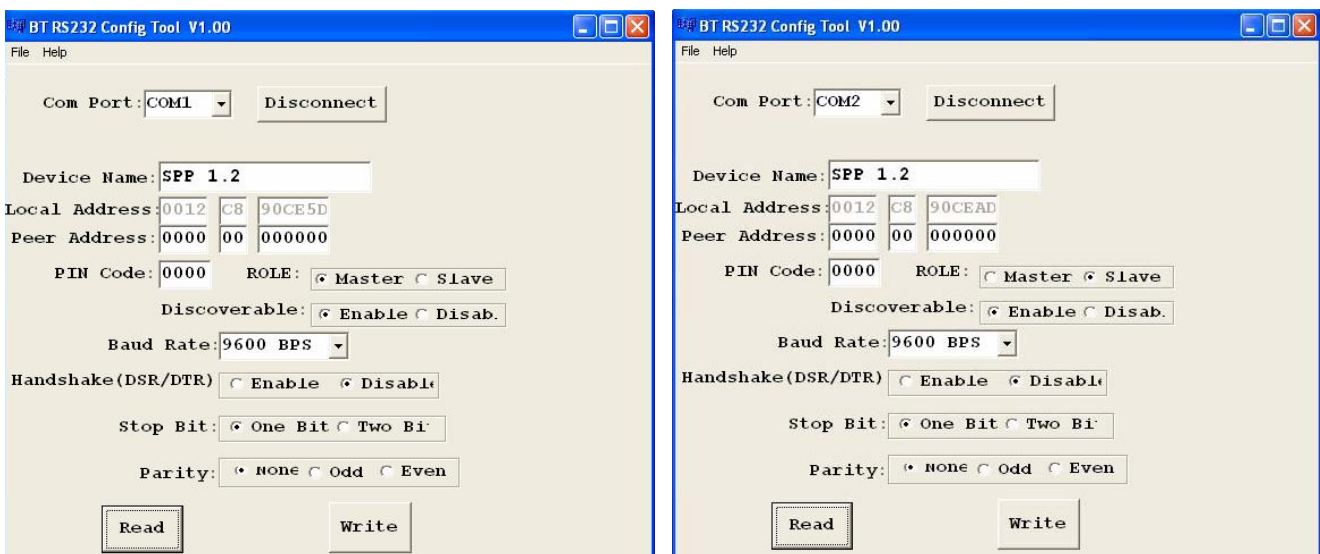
BT RS232 Config Tool V1.00

File Help

Com Port: COM1

Disconnect

Device Name: SPP 1.2

Local Address: 0012 C8 90CE5D

Peer Address: 0000 00 000000

PIN Code: 0000

ROLE: Master Slave

Discoverable: Enable Disab.

Baud Rate: 9600 BPS

Handshake(DSR/DTR) Enable Disabl

Stop Bit: One Bit Two Bi

Parity: None Odd Even

Read

Write

BT RS232 Config Tool V1.00

File Help

Com Port: COM2

Disconnect

Device Name: SPP 1.2

Local Address: 0012 C8 90CEAD

Peer Address: 0000 00 000000

PIN Code: 0000

ROLE: Master Slave

Discoverable: Enable Disab.

Baud Rate: 9600 BPS

Handshake(DSR/DTR) Enable Disabl

Stop Bit: One Bit Two Bi

Parity: None Odd Even

Read

Write